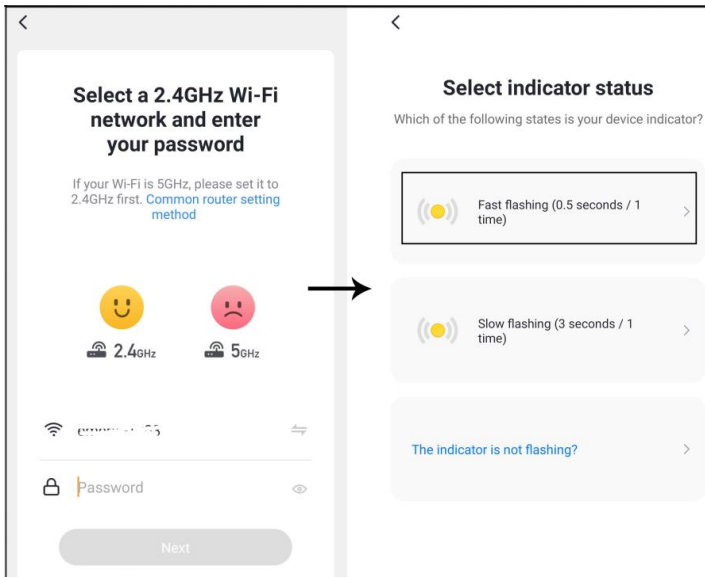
<

Select a 2.4GHz Wi-Fi network and enter your password

If your Wi-Fi is 5GHz, please set it to 2.4GHz first. Common router setting method

2.4GHz

5GHz

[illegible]

Password

Next

<

Select indicator status

Which of the following states is your device indicator?

Fast flashing (0.5 seconds / 1 time)

Slow flashing (3 seconds / 1 time)

The indicator is not flashing?